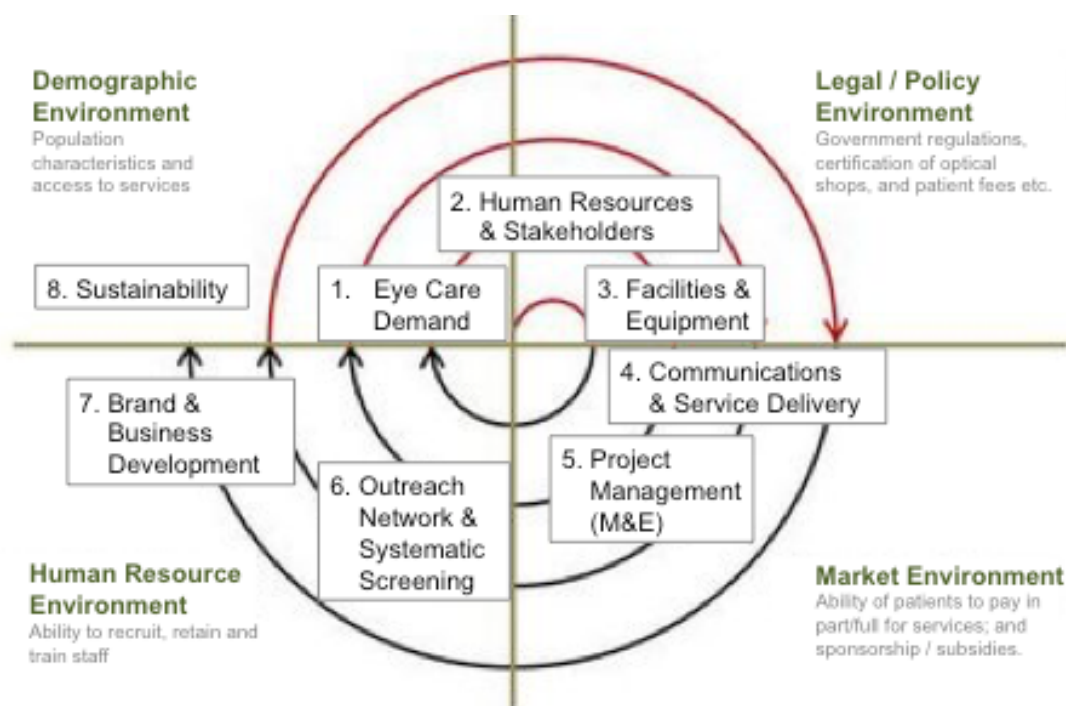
Demographic Environment
Population characteristics and access to services

Legal / Policy Environment
Government regulations, certification of optical shops, and patient fees etc.

2. Human Resources & Stakeholders

8. Sustainability

1. Eye Care Demand

3. Facilities & Equipment

4. Communications & Service Delivery

7. Brand & Business Development

5. Project Management (M&E)

6. Outreach Network & Systematic Screening

Human Resource Environment
Ability to recruit, retain and train staff

Market Environment
Ability of patients to pay in part/full for services; and sponsorship / subsidies.